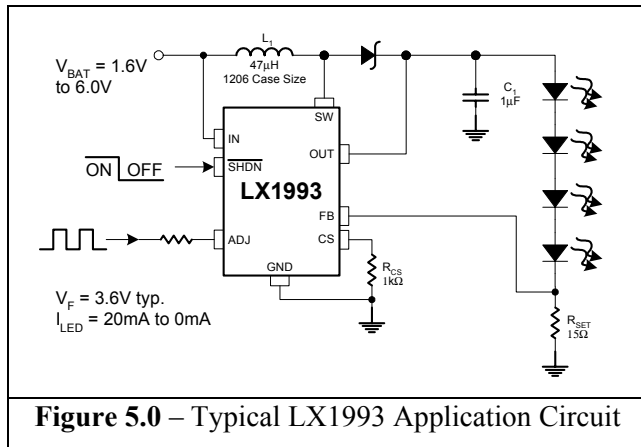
$V_{BAT}$ = 1.6V to 6.0V

$L_1$
47µH
1206 Case Size

SW

IN

$\overline{SHDN}$

OUT

$\overline{ON}$ OFF

LX1993

FB

CS

ADJ

GND

$C_1$
1µF

$R_{CS}$
1kΩ

$R_{SET}$
15Ω

$V_F$ = 3.6V typ.
$I_{LED}$ = 20mA to 0mA

**Figure 5.0** – Typical LX1993 Application Circuit